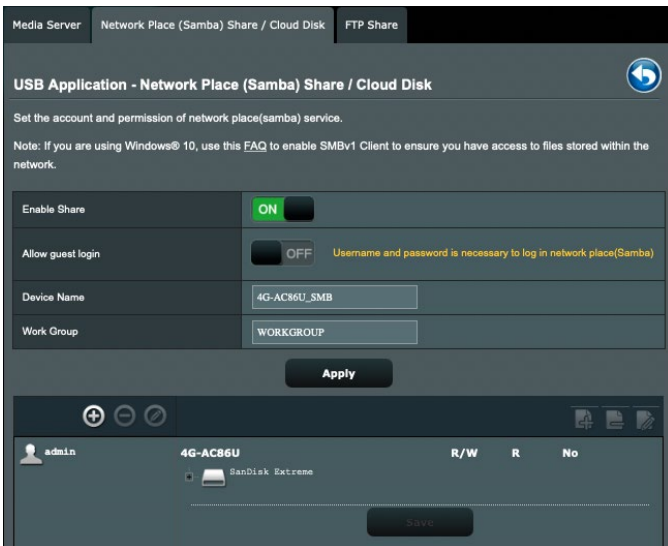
Media Server | Network Place (Samba) Share / Cloud Disk | FTP Share

USB Application - Network Place (Samba) Share / Cloud Disk

Set the account and permission of network place(samba) service.

Note: If you are using Windows® 10, use this FAQ to enable SMBv1 Client to ensure you have access to files stored within the network.

| | |
|---|---|
| Enable Share | ON |
| Allow guest login | OFF Username and password is necessary to log in network place(Samba) |
| Device Name | 4G-AC86U_SMB |
| Work Group | WORKGROUP |

Apply

admin

4G-AC86U R/W R No

SanDisk Extreme

Save